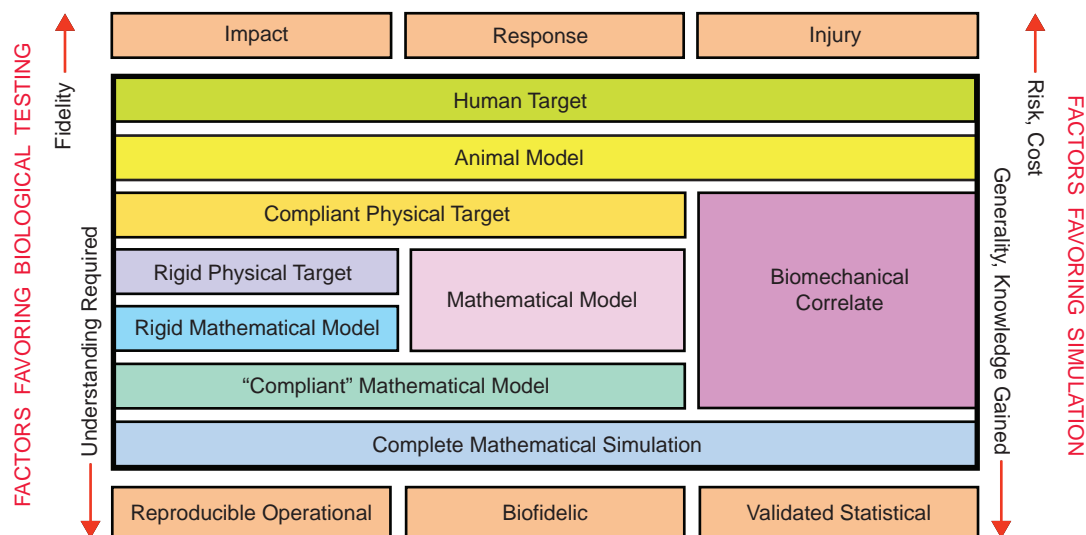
FACTORS FAVORING BIOLOGICAL TESTING

Fidelity

Understanding Required

Impact

Response

Injury

Human Target

Animal Model

Compliant Physical Target

Rigid Physical Target

Rigid Mathematical Model

Mathematical Model

Biomechanical Correlate

"Compliant" Mathematical Model

Complete Mathematical Simulation

Reproducible Operational

Biofidelic

Validated Statistical

Risk, Cost

Generality, Knowledge Gained

FACTORS FAVORING SIMULATION